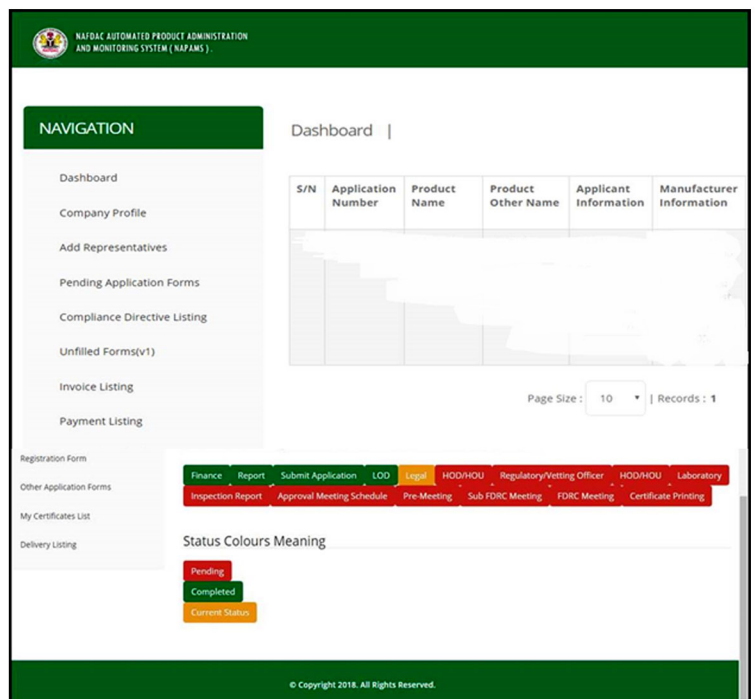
NAFDAC AUTOMATED PRODUCT ADMINISTRATION AND MONITORING SYSTEM ( NAPAMS ).

NAVIGATION

Dashboard

Company Profile

Add Representatives

Pending Application Forms

Compliance Directive Listing

Unfilled Forms(v1)

Invoice Listing

Payment Listing

Registration Form

Other Application Forms

My Certificates List

Delivery Listing

Dashboard |

| S/N | Application Number | Product Name | Product Other Name | Applicant Information | Manufacturer Information |
|---|---|---|---|---|---|
| | | | | | |

Page Size : 10 | Records : 1

Finance Report Submit Application LOD Legal HOD/HOU Regulatory/Vetting Officer HOD/HOU Laboratory Inspection Report Approval Meeting Schedule Pre-Meeting Sub FDRC Meeting FDRC Meeting Certificate Printing

Status Colours Meaning

Pending

Completed

Current Status

© Copyright 2018. All Rights Reserved.